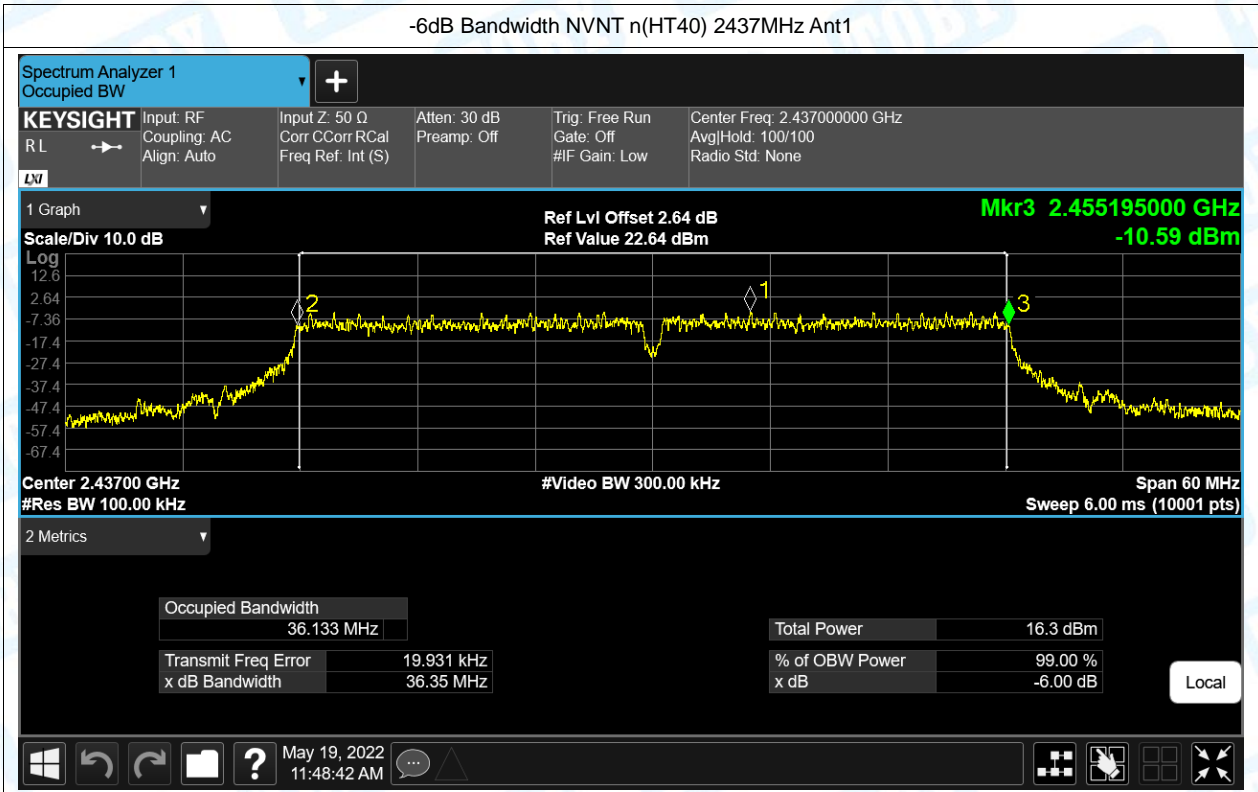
-6dB Bandwidth NVNT n(HT40) 2437MHz Ant1

Spectrum Analyzer 1
Occupied BW

KEYSIGHT
RL
LXI

Input: RF
Coupling: AC
Align: Auto

Input Z: 50 Ω
Corr CCorr RCal
Freq Ref: Int (S)

Atten: 30 dB
Preamp: Off

Trig: Free Run
Gate: Off
#IF Gain: Low

Center Freq: 2.437000000 GHz
Avg|Hold: 100/100
Radio Std: None

1 Graph

Scale/Div 10.0 dB

Ref Lvl Offset 2.64 dB
Ref Value 22.64 dBm

Mkr3 2.455195000 GHz
-10.59 dBm

Log
12.6
2.64
-7.36
-17.4
-27.4
-37.4
-47.4
-57.4
-67.4

2
1
3

Center 2.43700 GHz
#Res BW 100.00 kHz

#Video BW 300.00 kHz

Span 60 MHz
Sweep 6.00 ms (10001 pts)

2 Metrics

| Occupied Bandwidth | |
|---|---|
| 36.133 MHz | |

| Transmit Freq Error | 19.931 kHz |
|---|---|
| x dB Bandwidth | 36.35 MHz |

| Total Power | 16.3 dBm |
|---|---|

| % of OBW Power | 99.00 % |
|---|---|
| x dB | -6.00 dB |

Local

May 19, 2022
11:48:42 AM